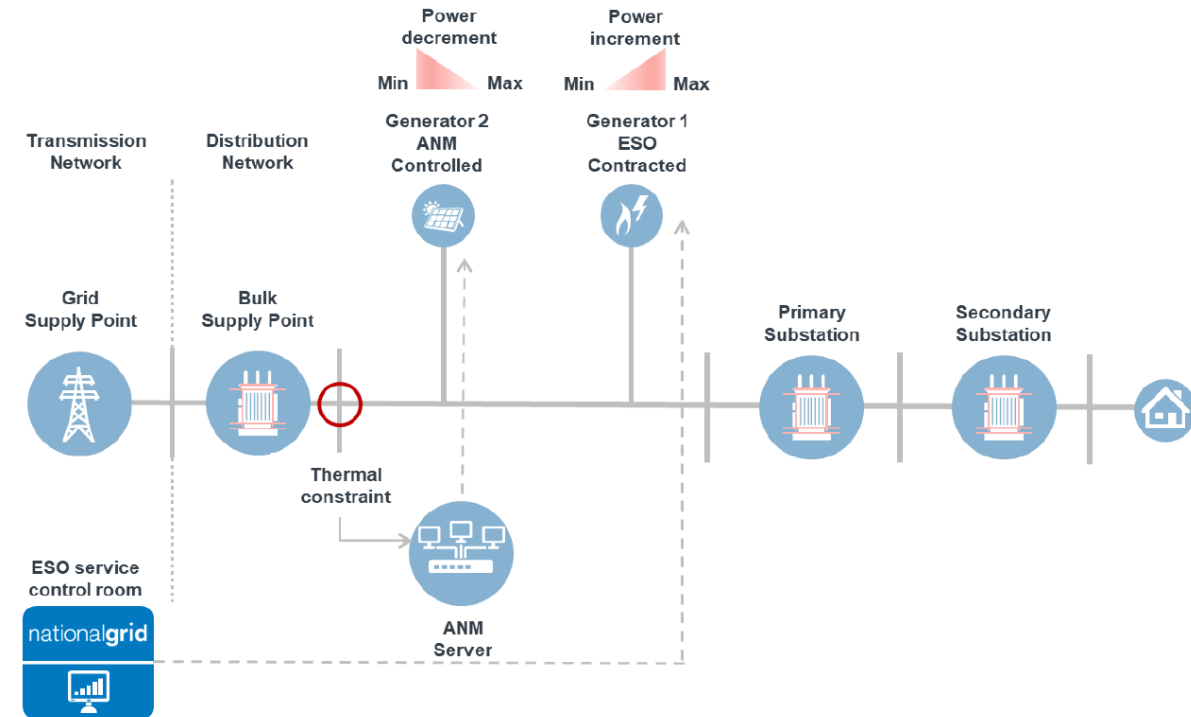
Power decrement

Min Max

Power increment

Min Max

Transmission Network

Distribution Network

Generator 2 ANM Controlled

Generator 1 ESO Contracted

Grid Supply Point

Bulk Supply Point

Primary Substation

Secondary Substation

Thermal constraint

ESO service control room

nationalgrid

ANM Server